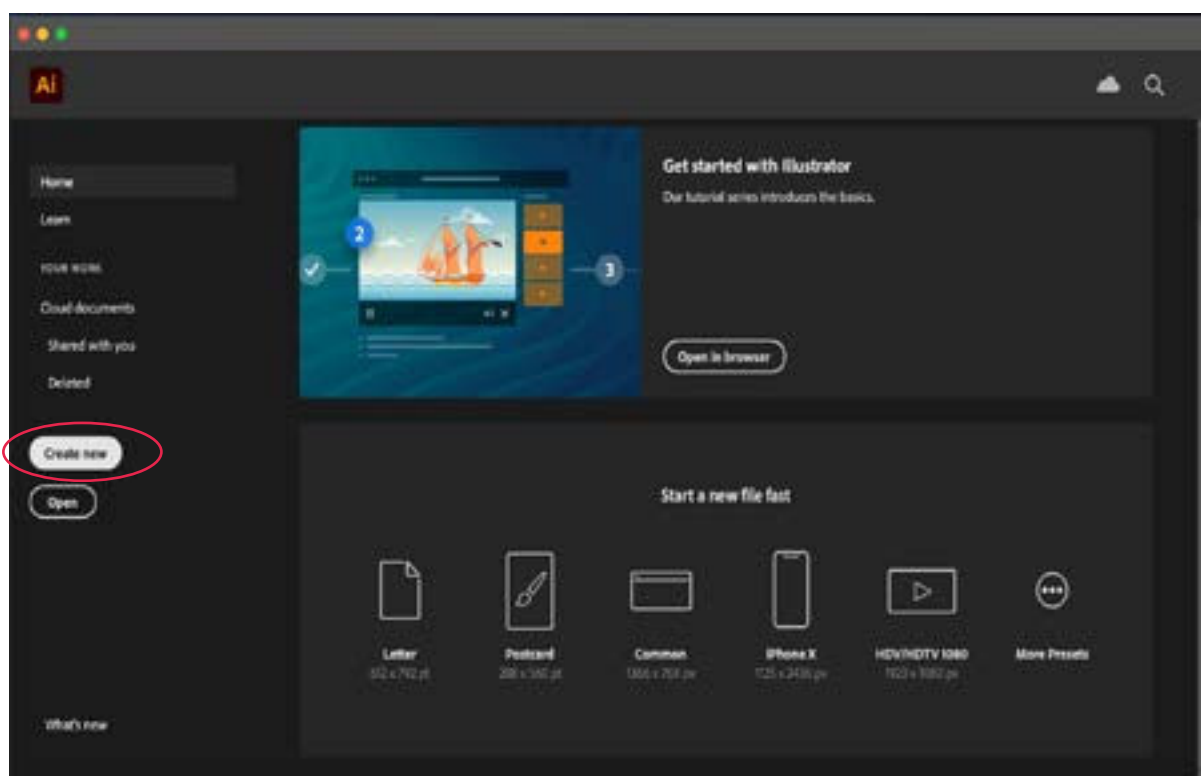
Ai

Home

Learn

YOUR WORK

Cloud documents

Shared with you

Deleted

Create new

Open

What's new

2

3

Get started with Illustrator

Our tutorial series introduces the basics.

Open in browser

Start a new file fast

Letter
612 x 792 pt

Postcard
288 x 560 pt

Common
1366 x 768 px

iPhone X
1125 x 2436 px

HDV/HDTV 1080
1920 x 1080 px

More Presets